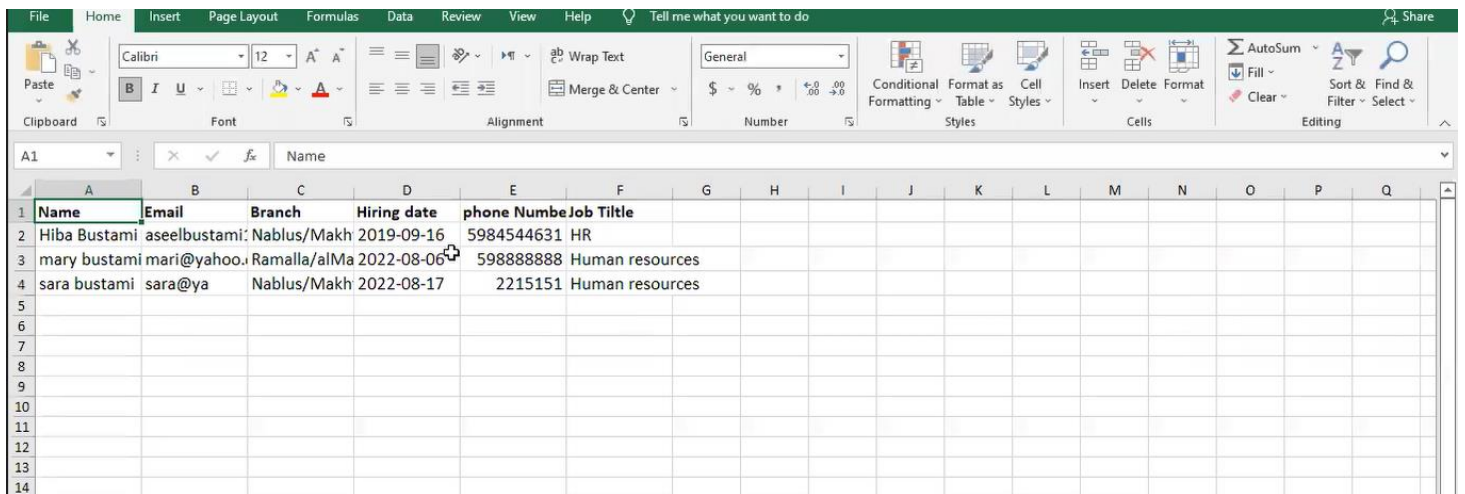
File Home Insert Page Layout Formulas Data Review View Help Tell me what you want to do Share

Paste Clipboard
Calibri 12 A A
B I U
Font
Wrap Text
Merge & Center
Alignment
General
$ % ,
Number
Conditional Formatting Format as Table Cell Styles
Styles
Insert Delete Format
Cells
AutoSum Fill Clear
Sort & Filter Find & Select
Editing

A1 Name

| | A | B | C | D | E | F | G | H | I | J | K | L | M | N | O | P | Q |
|---|---|---|---|---|---|---|---|---|---|---|---|---|---|---|---|---|---|
| 1 | Name | Email | Branch | Hiring date | phone Numbe | Job Tiltle | | | | | | | | | | | |
| 2 | Hiba Bustami | aseelbustami | Nablus/Makh | 2019-09-16 | 5984544631 | HR | | | | | | | | | | | |
| 3 | mary bustami | mari@yahoo. | Ramalla/alMa | 2022-08-06 | 598888888 | Human resources | | | | | | | | | | | |
| 4 | sara bustami | sara@ya | Nablus/Makh | 2022-08-17 | 2215151 | Human resources | | | | | | | | | | | |
| 5 | | | | | | | | | | | | | | | | | |
| 6 | | | | | | | | | | | | | | | | | |
| 7 | | | | | | | | | | | | | | | | | |
| 8 | | | | | | | | | | | | | | | | | |
| 9 | | | | | | | | | | | | | | | | | |
| 10 | | | | | | | | | | | | | | | | | |
| 11 | | | | | | | | | | | | | | | | | |
| 12 | | | | | | | | | | | | | | | | | |
| 13 | | | | | | | | | | | | | | | | | |
| 14 | | | | | | | | | | | | | | | | | |